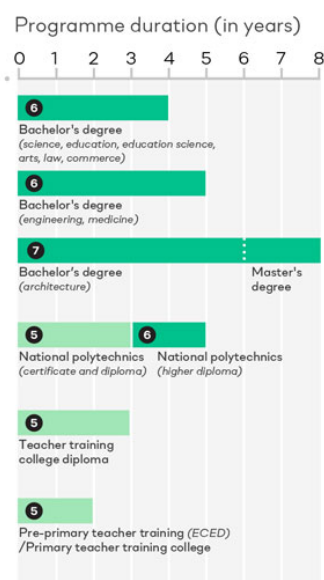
Programme duration (in years)

0 1 2 3 4 5 6 7 8

6
Bachelor's degree
(science, education, education science, arts, law, commerce)

6
Bachelor's degree
(engineering, medicine)

7
Bachelor's degree
(architecture)

Master's degree

5
National polytechnics
(certificate and diploma)

6
National polytechnics
(higher diploma)

5
Teacher training college diploma

5
Pre-primary teacher training (ECED) /Primary teacher training college